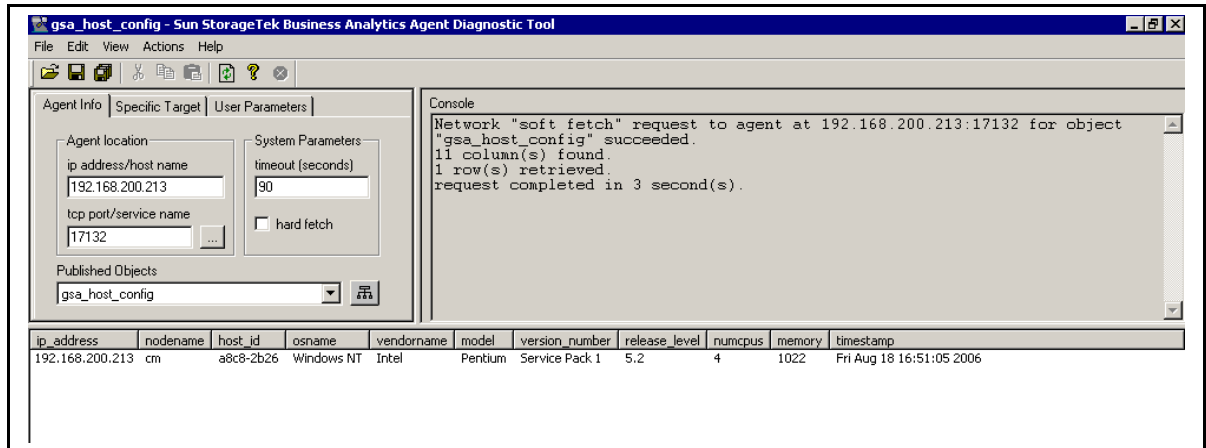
gsa_host_config - Sun StorageTek Business Analytics Agent Diagnostic Tool

File Edit View Actions Help

Agent Info | Specific Target | User Parameters

Agent location
ip address/host name
192.168.200.213
tcp port/service name
17132
...

System Parameters
timeout (seconds)
90
hard fetch

Published Objects
gsa_host_config

Console
Network "soft fetch" request to agent at 192.168.200.213:17132 for object "gsa_host_config" succeeded.
11 column(s) found.
1 row(s) retrieved.
request completed in 3 second(s).

| ip_address | nodename | host_id | osname | vendorname | model | version_number | release_level | numcpus | memory | timestamp |
|---|---|---|---|---|---|---|---|---|---|---|
| 192.168.200.213 | cm | a8c8-2b26 | Windows NT | Intel | Pentium | Service Pack 1 | 5.2 | 4 | 1022 | Fri Aug 18 16:51:05 2006 |